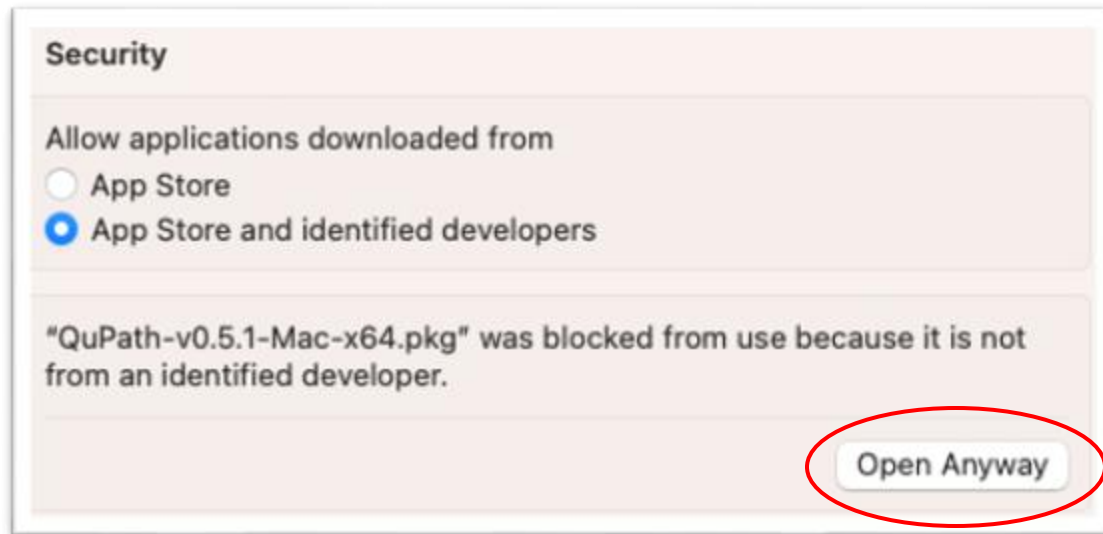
Security

Allow applications downloaded from

App Store

App Store and identified developers

“QuPath-v0.5.1-Mac-x64.pkg” was blocked from use because it is not from an identified developer.

Open Anyway